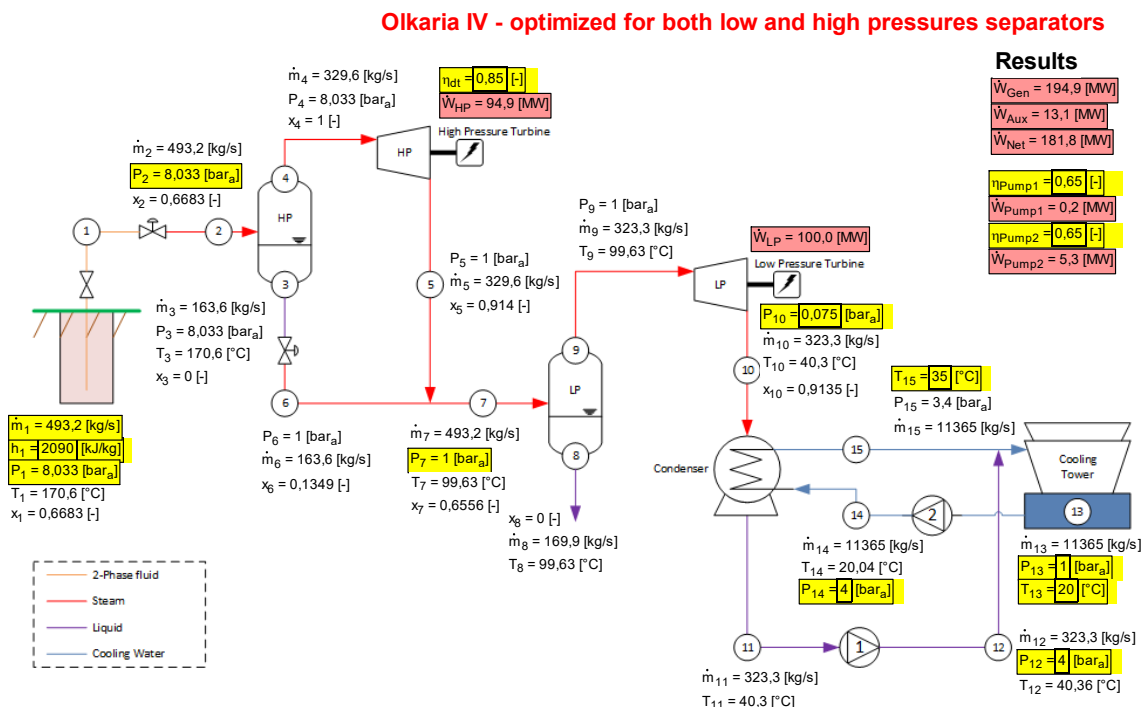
Olkaria IV - optimized for both low and high pressures separators

Results

$\dot{W}_{Gen}$ = 194,9 [MW]
$\dot{W}_{Aux}$ = 13,1 [MW]
$\dot{W}_{Net}$ = 181,8 [MW]

$\eta_{Pump1}$ = 0,65 [-]
$\dot{W}_{Pump1}$ = 0,2 [MW]
$\eta_{Pump2}$ = 0,65 [-]
$\dot{W}_{Pump2}$ = 5,3 [MW]

$\dot{m}_4$ = 329,6 [kg/s]
$P_4$ = 8,033 [bar$_a$]
$x_4$ = 1 [-]

$\eta_{dt}$ = 0,85 [-]
$\dot{W}_{HP}$ = 94,9 [MW]

High Pressure Turbine

HP

$\dot{m}_2$ = 493,2 [kg/s]
$P_2$ = 8,033 [bar$_a$]
$x_2$ = 0,6683 [-]

1

2

4

HP

3

$P_5$ = 1 [bar$_a$]
$\dot{m}_5$ = 329,6 [kg/s]
$x_5$ = 0,914 [-]

5

$P_9$ = 1 [bar$_a$]
$\dot{m}_9$ = 323,3 [kg/s]
$T_9$ = 99,63 [°C]

$\dot{W}_{LP}$ = 100,0 [MW]

Low Pressure Turbine

LP

$P_{10}$ = 0,075 [bar$_a$]
$\dot{m}_{10}$ = 323,3 [kg/s]
$T_{10}$ = 40,3 [°C]
$x_{10}$ = 0,9135 [-]

10

$\dot{m}_3$ = 163,6 [kg/s]
$P_3$ = 8,033 [bar$_a$]
$T_3$ = 170,6 [°C]
$x_3$ = 0 [-]

9

LP

8

6

7

$T_{15}$ = 35 [°C]
$P_{15}$ = 3,4 [bar$_a$]
$\dot{m}_{15}$ = 11365 [kg/s]

$\dot{m}_1$ = 493,2 [kg/s]
$h_1$ = 2090 [kJ/kg]
$P_1$ = 8,033 [bar$_a$]
$T_1$ = 170,6 [°C]
$x_1$ = 0,6683 [-]

$P_6$ = 1 [bar$_a$]
$\dot{m}_6$ = 163,6 [kg/s]
$x_6$ = 0,1349 [-]

$\dot{m}_7$ = 493,2 [kg/s]
$P_7$ = 1 [bar$_a$]
$T_7$ = 99,63 [°C]
$x_7$ = 0,6556 [-]

Condenser

15

Cooling Tower

14

2

13

$x_8$ = 0 [-]
$\dot{m}_8$ = 169,9 [kg/s]
$T_8$ = 99,63 [°C]

$\dot{m}_{14}$ = 11365 [kg/s]
$T_{14}$ = 20,04 [°C]
$P_{14}$ = 4 [bar$_a$]

$\dot{m}_{13}$ = 11365 [kg/s]
$P_{13}$ = 1 [bar$_a$]
$T_{13}$ = 20 [°C]

2-Phase fluid
Steam
Liquid
Cooling Water

11

1

12

$\dot{m}_{12}$ = 323,3 [kg/s]
$P_{12}$ = 4 [bar$_a$]
$T_{12}$ = 40,36 [°C]

$\dot{m}_{11}$ = 323,3 [kg/s]
$T_{11}$ = 40,3 [°C]